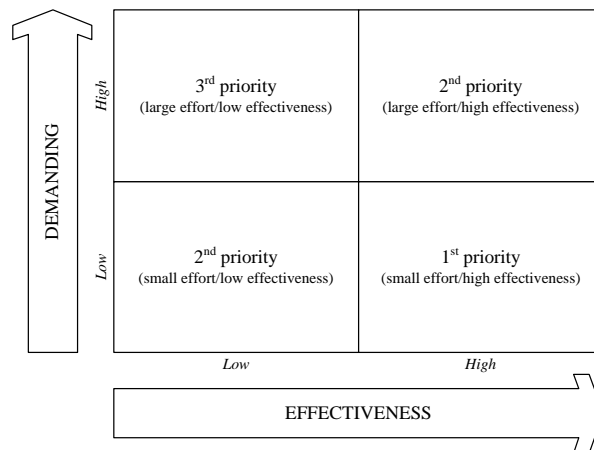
DEMANDING

High

Low

| | Low | High |
|---|---|---|
| High | $3^{rd}$ priority (large effort/low effectiveness) | $2^{nd}$ priority (large effort/high effectiveness) |
| Low | $2^{nd}$ priority (small effort/low effectiveness) | $1^{st}$ priority (small effort/high effectiveness) |

Low

High

EFFECTIVENESS